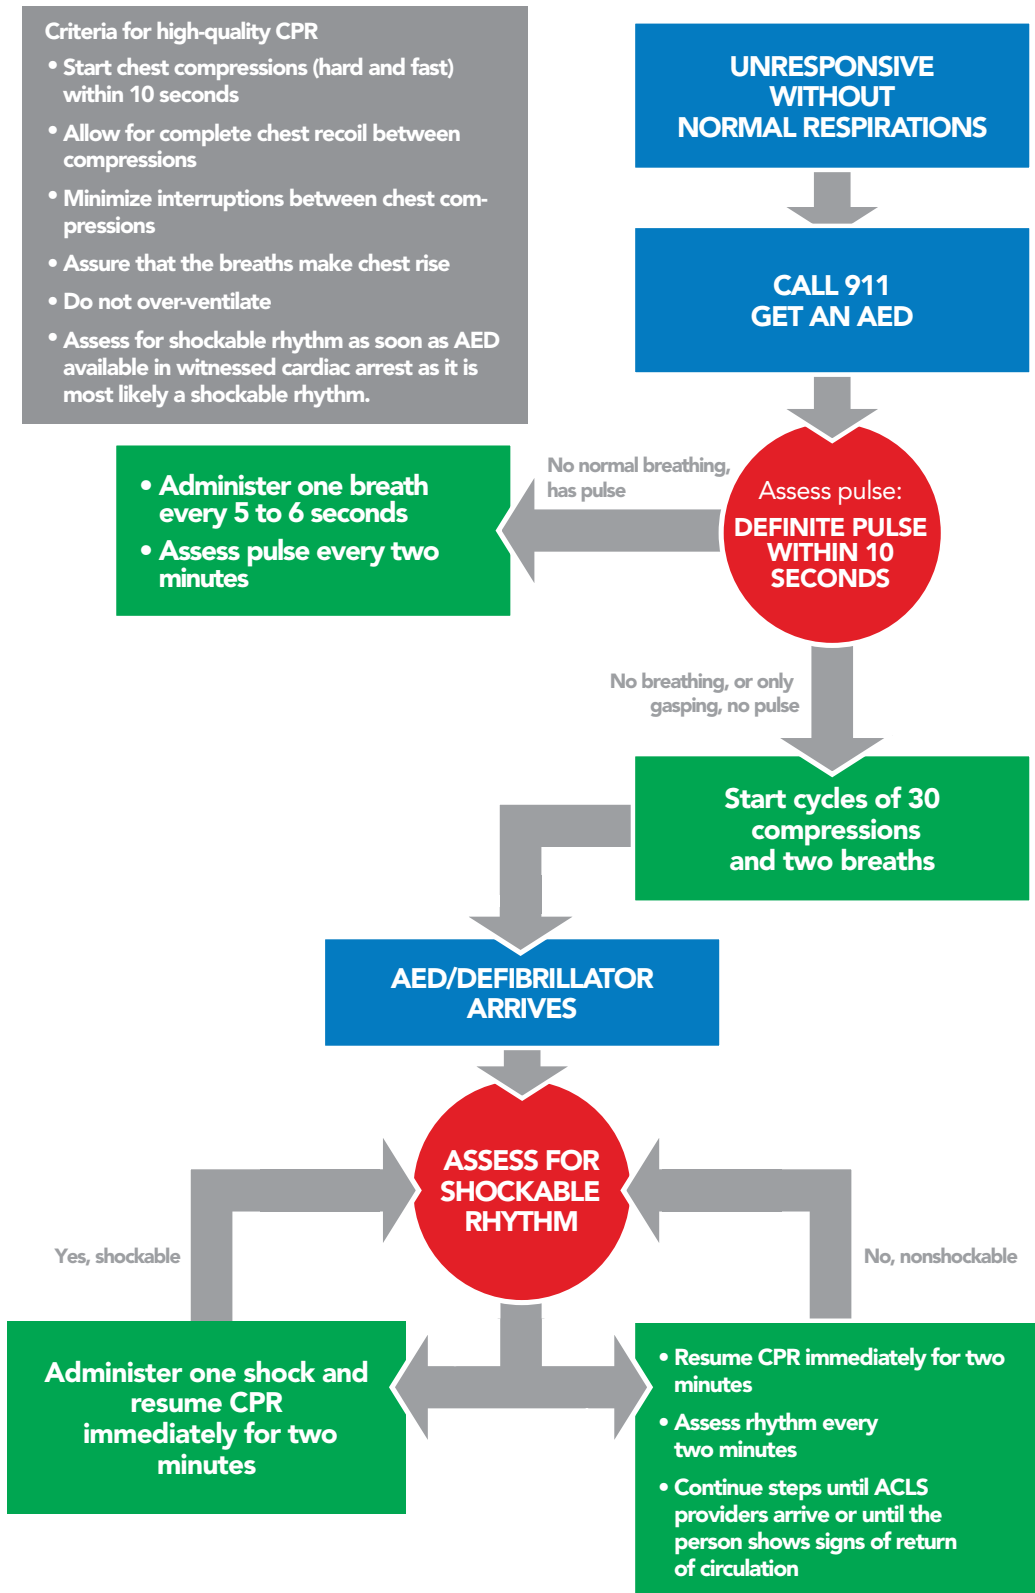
Criteria for high-quality CPR

• Start chest compressions (hard and fast) within 10 seconds

• Allow for complete chest recoil between compressions

• Minimize interruptions between chest compressions

• Assure that the breaths make chest rise

• Do not over-ventilate

• Assess for shockable rhythm as soon as AED available in witnessed cardiac arrest as it is most likely a shockable rhythm.

UNRESPONSIVE WITHOUT NORMAL RESPIRATIONS

CALL 911 GET AN AED

No normal breathing, has pulse

Assess pulse: DEFINITE PULSE WITHIN 10 SECONDS

• Administer one breath every 5 to 6 seconds

• Assess pulse every two minutes

No breathing, or only gasping, no pulse

Start cycles of 30 compressions and two breaths

AED/DEFIBRILLATOR ARRIVES

ASSESS FOR SHOCKABLE RHYTHM

Yes, shockable

No, nonshockable

Administer one shock and resume CPR immediately for two minutes

• Resume CPR immediately for two minutes

• Assess rhythm every two minutes

• Continue steps until ACLS providers arrive or until the person shows signs of return of circulation